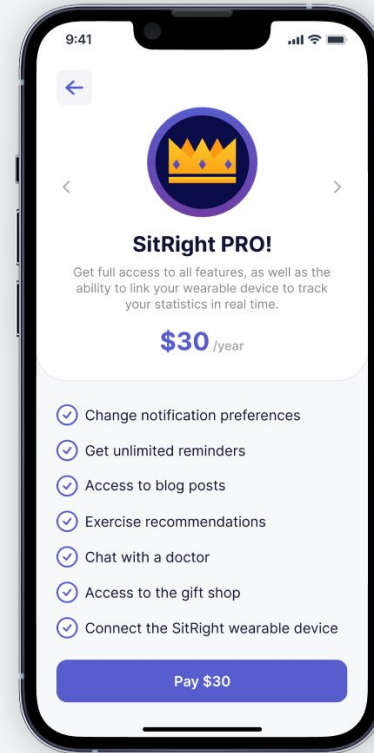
9:41

SitRight PRO!

Get full access to all features, as well as the ability to link your wearable device to track your statistics in real time.

$30 /year

Change notification preferences

Get unlimited reminders

Access to blog posts

Exercise recommendations

Chat with a doctor

Access to the gift shop

Connect the SitRight wearable device

Pay $30